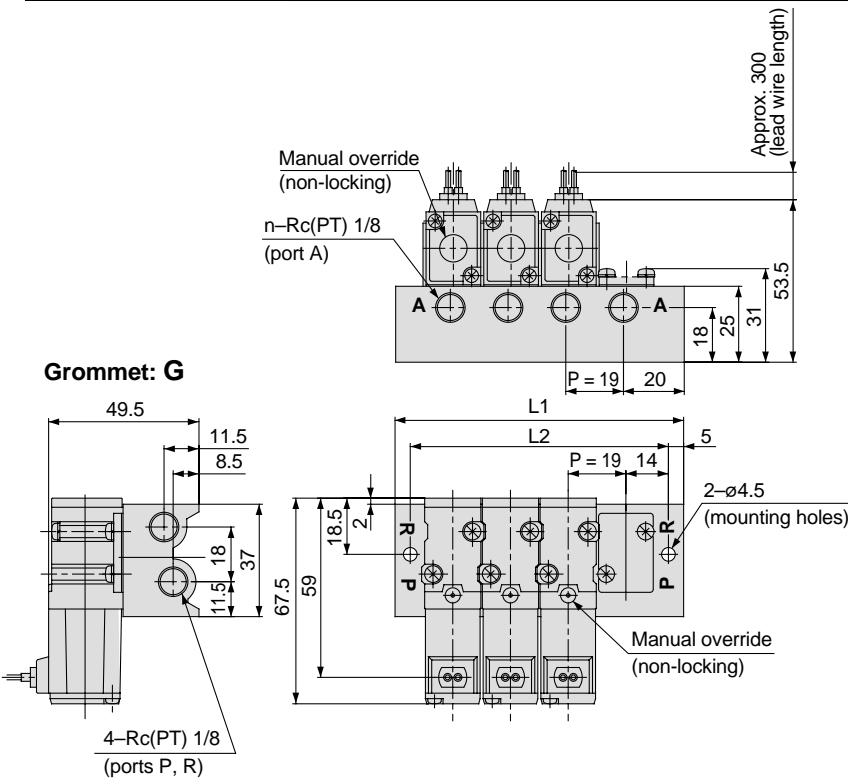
Approx. 300
(lead wire length)

Manual override
(non-locking)

n–Rc(PT) 1/8
(port A)

A
A
53.5
31
25
18
P = 19
20

Grommet: G

49.5
11.5
8.5
18
37
11.5

4–Rc(PT) 1/8
(ports P, R)

L1
L2
5
P = 19
14
2–ø4.5
(mounting holes)
2
18.5
R
P
R
P
67.5
59

Manual override
(non-locking)